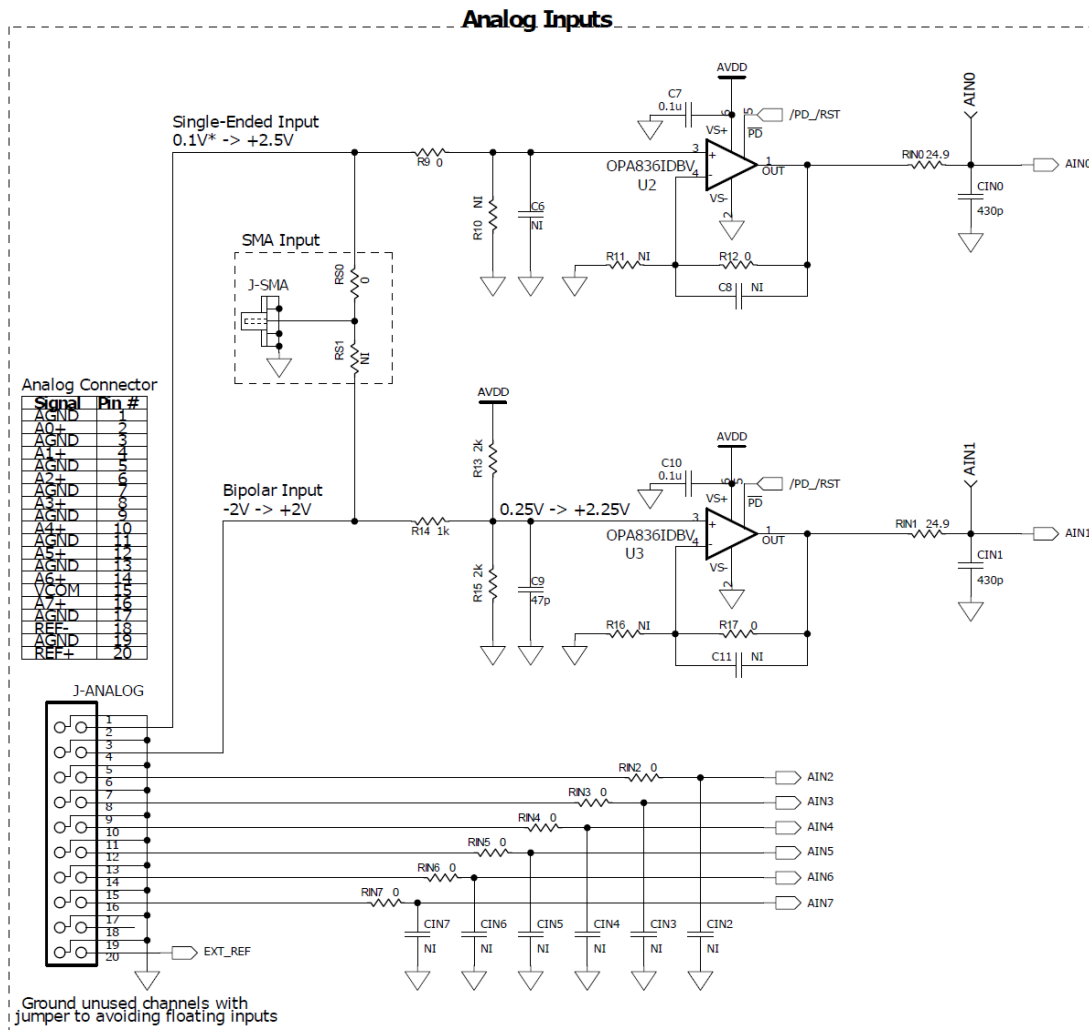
Analog Inputs

Single-Ended Input
0.1V* -> +2.5V

R9 0
R10 NI
C6 NI
C7 0.1u
AVDD
/PD_/RST
5
3
+
VS+
PD
OPA836IDBV
U2
4
-
VS-
2
1
OUT
R11 NI
R12 0
C8 NI
RIN0 24.9
AIN0
CIN0
430p
AIN0

SMA Input
J-SMA
RS0 0
RS1 NI

Analog Connector

| Signal | Pin # |
|---|---|
| AGND | 1 |
| A0+ | 2 |
| AGND | 3 |
| A1+ | 4 |
| AGND | 5 |
| A2+ | 6 |
| AGND | 7 |
| A3+ | 8 |
| AGND | 9 |
| A4+ | 10 |
| AGND | 11 |
| A5+ | 12 |
| AGND | 13 |
| A6+ | 14 |
| VCOM | 15 |
| A7+ | 16 |
| AGND | 17 |
| REF- | 18 |
| AGND | 19 |
| REF+ | 20 |

Bipolar Input
-2V -> +2V

AVDD
R13 2k
R14 1k
0.25V -> +2.25V
R15 2k
C9
47p
C10
0.1u
AVDD
/PD_/RST
VS+
PD
3
OPA836IDBV
U3
4
VS-
1
OUT
R16 NI
R17 0
C11 NI
RIN1 24.9
AIN1
CIN1
430p
AIN1

J-ANALOG
1
2
3
4
5
6
7
8
9
10
11
12
13
14
15
16
17
18
19
20
EXT_REF

RIN2 0
AIN2
RIN3 0
AIN3
RIN4 0
AIN4
RIN5 0
AIN5
RIN6 0
AIN6
RIN7 0
AIN7
CIN7 NI
CIN6 NI
CIN5 NI
CIN4 NI
CIN3 NI
CIN2 NI

Ground unused channels with jumper to avoiding floating inputs